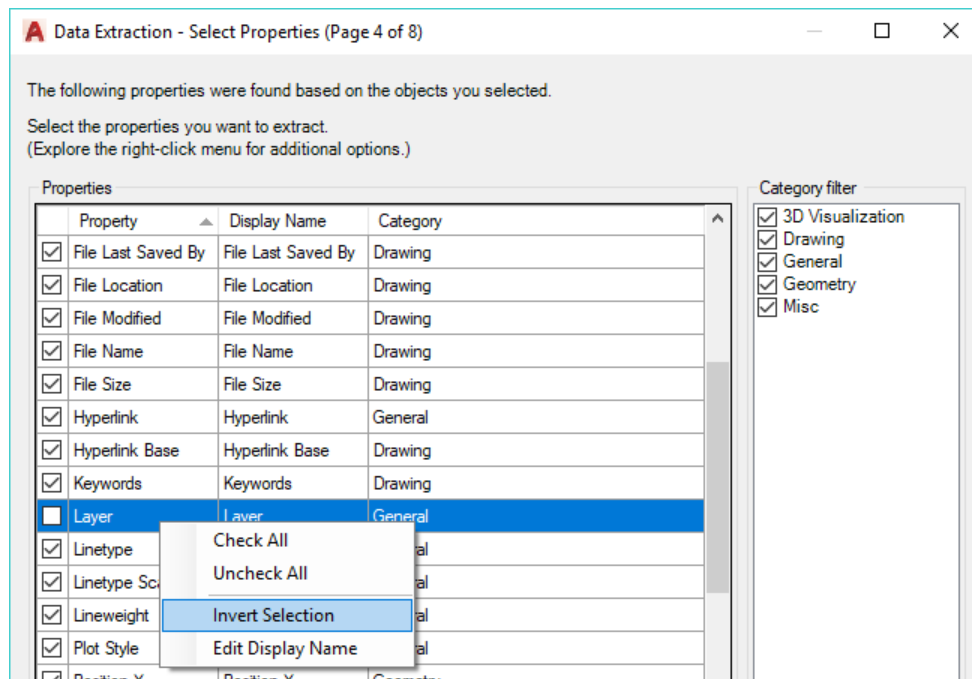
Data Extraction - Select Properties (Page 4 of 8)

The following properties were found based on the objects you selected.

Select the properties you want to extract.
(Explore the right-click menu for additional options.)

Properties

| | Property | Display Name | Category |
|---|---|---|---|
| ☑ | File Last Saved By | File Last Saved By | Drawing |
| ☑ | File Location | File Location | Drawing |
| ☑ | File Modified | File Modified | Drawing |
| ☑ | File Name | File Name | Drawing |
| ☑ | File Size | File Size | Drawing |
| ☑ | Hyperlink | Hyperlink | General |
| ☑ | Hyperlink Base | Hyperlink Base | Drawing |
| ☑ | Keywords | Keywords | Drawing |
| ☐ | Layer | Layer | General |
| ☑ | Linetype | | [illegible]al |
| ☑ | Linetype Sc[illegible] | | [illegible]al |
| ☑ | Lineweight | | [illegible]al |
| ☑ | Plot Style | | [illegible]al |
| ☑ | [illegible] | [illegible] | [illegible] |

Check All
Uncheck All
Invert Selection
Edit Display Name

Category filter
☑ 3D Visualization
☑ Drawing
☑ General
☑ Geometry
☑ Misc